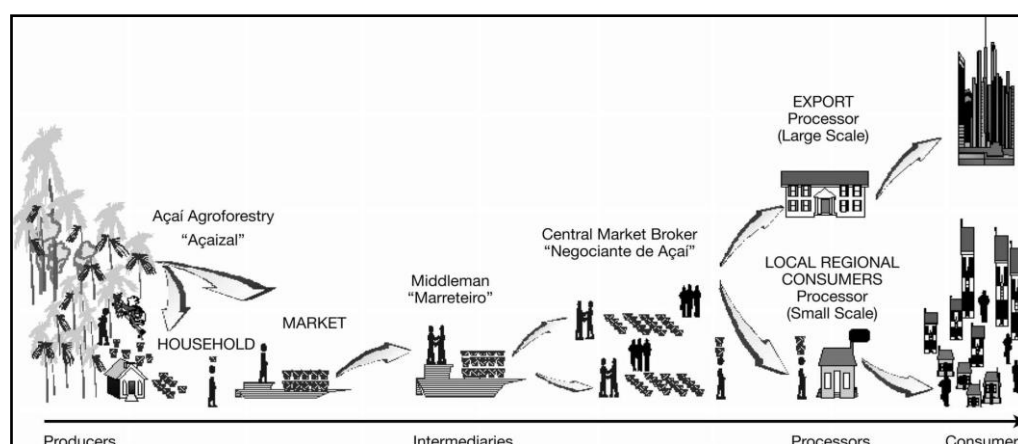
EXPORT
Processor
(Large Scale)

Açaí Agroforestry
"Açaizal"

Central Market Broker
"Negociante de Açaí"

Middleman
"Marreteiro"

LOCAL REGIONAL CONSUMERS
Processor
(Small Scale)

MARKET

HOUSEHOLD

Producers

Intermediaries

Processors

Consumer